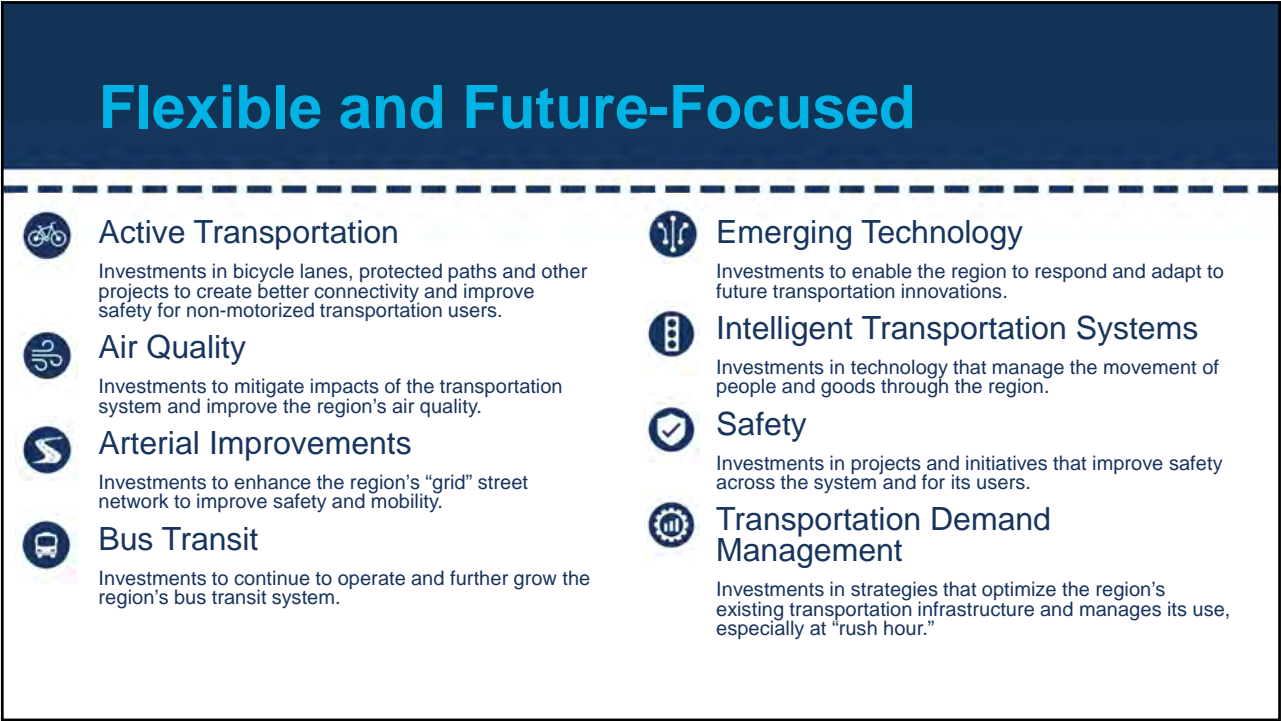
Flexible and Future-Focused

Active Transportation

Investments in bicycle lanes, protected paths and other projects to create better connectivity and improve safety for non-motorized transportation users.

Air Quality

Investments to mitigate impacts of the transportation system and improve the region's air quality.

Arterial Improvements

Investments to enhance the region's "grid" street network to improve safety and mobility.

Bus Transit

Investments to continue to operate and further grow the region's bus transit system.

Emerging Technology

Investments to enable the region to respond and adapt to future transportation innovations.

Intelligent Transportation Systems

Investments in technology that manage the movement of people and goods through the region.

Safety

Investments in projects and initiatives that improve safety across the system and for its users.

Transportation Demand Management

Investments in strategies that optimize the region's existing transportation infrastructure and manages its use, especially at "rush hour."